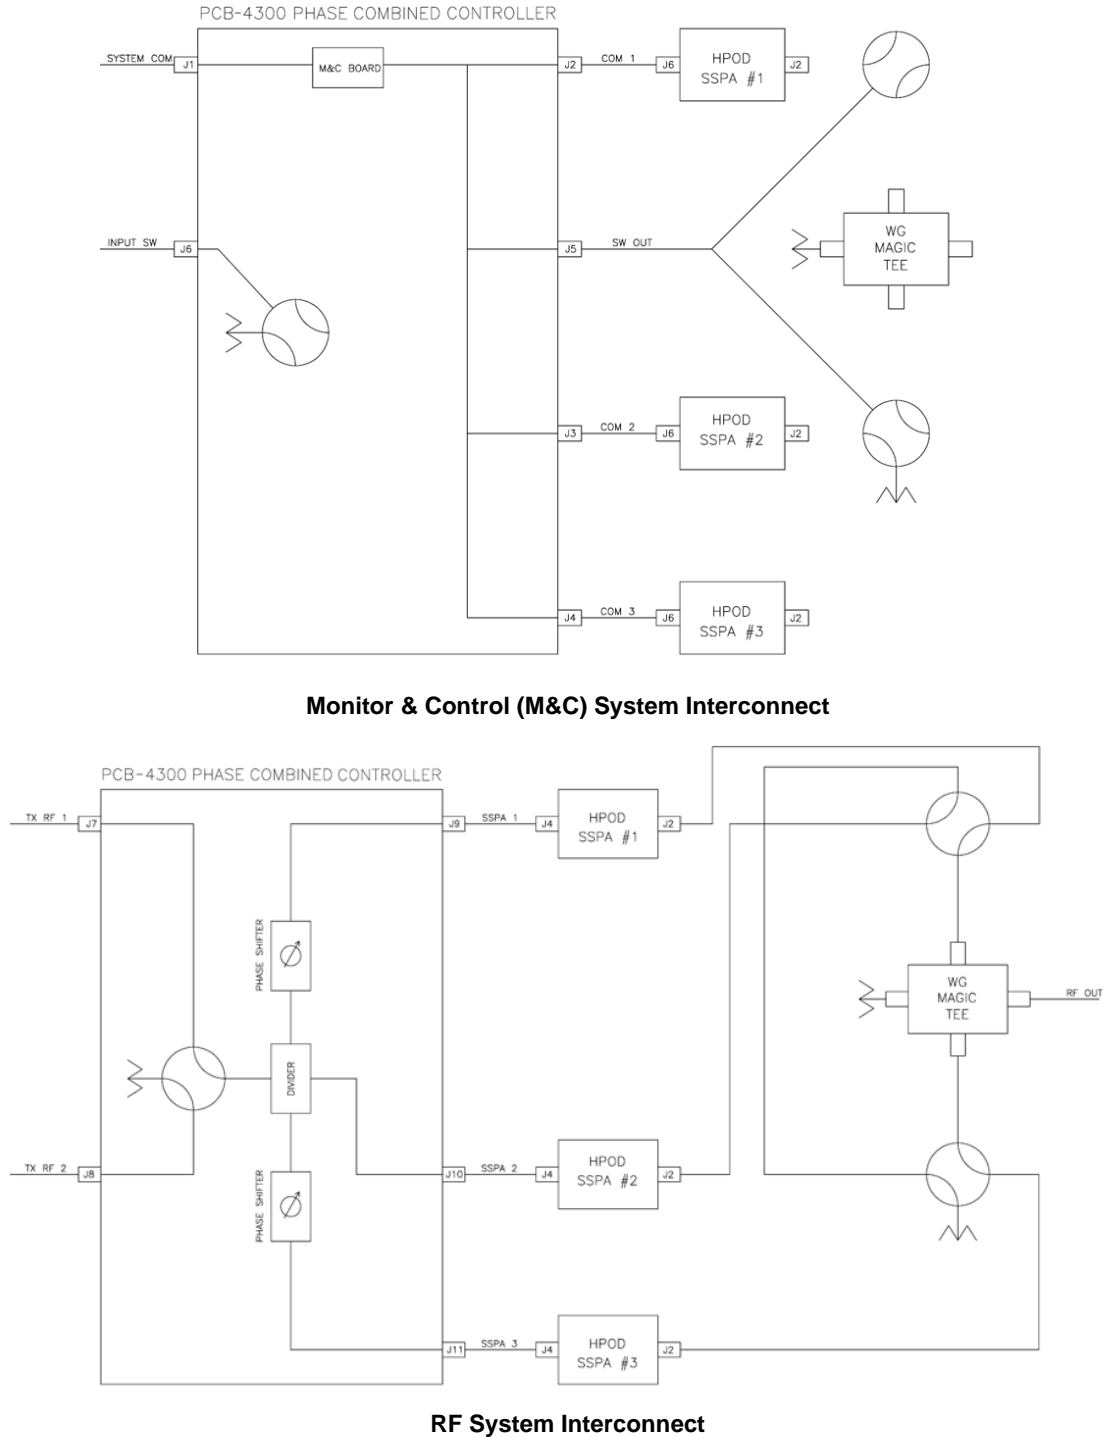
PCB-4300 PHASE COMBINED CONTROLLER

SYSTEM COM J1

M&C BOARD

J2 COM 1 J6 HPOD SSPA #1 J2

INPUT SW J6

J5 SW OUT

WG MAGIC TEE

J3 COM 2 J6 HPOD SSPA #2 J2

J4 COM 3 J6 HPOD SSPA #3 J2

**Monitor & Control (M&C) System Interconnect**

PCB-4300 PHASE COMBINED CONTROLLER

TX RF 1 J7

J9 SSPA 1 J4 HPOD SSPA #1 J2

PHASE SHIFTER

WG MAGIC TEE

RF OUT

DIVIDER

TX RF 2 J8

J10 SSPA 2 J4 HPOD SSPA #2 J2

PHASE SHIFTER

J11 SSPA 3 J4 HPOD SSPA #3 J2

**RF System Interconnect**